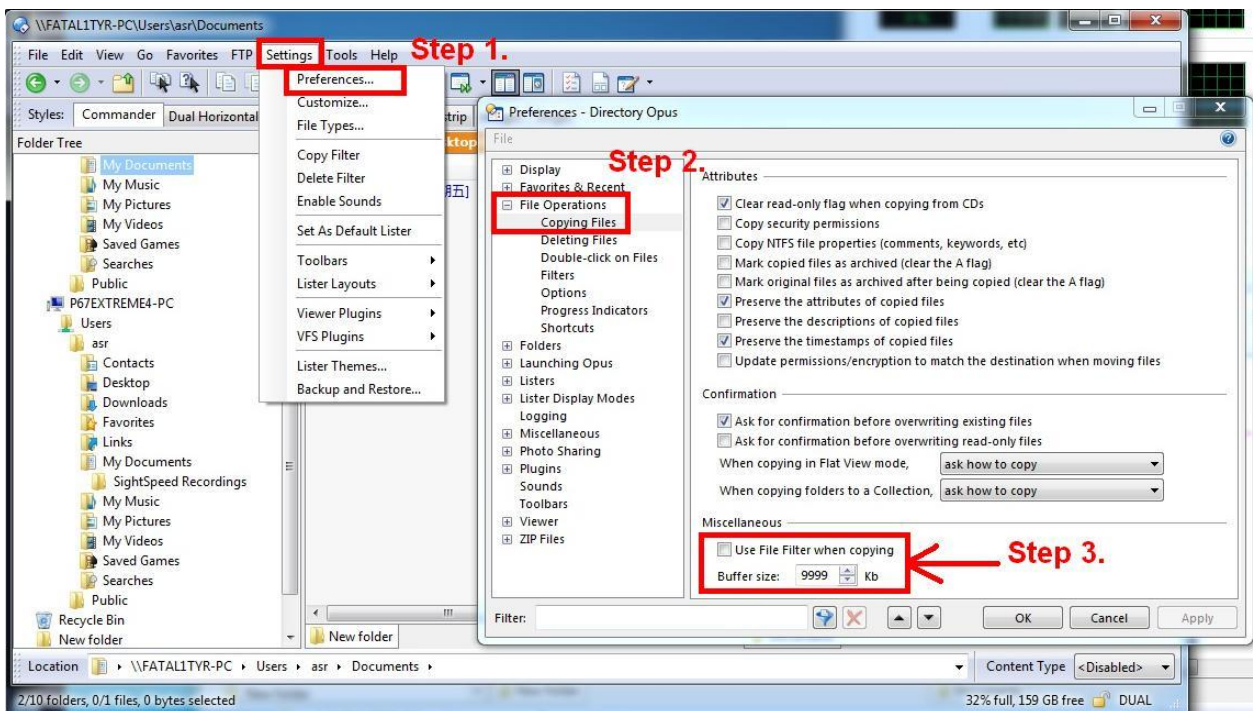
\\FATAL1TYR-PC\Users\asr\Documents

File Edit View Go Favorites FTP Settings Tools Help Step 1.

Preferences...
Customize...
File Types...
Copy Filter
Delete Filter
Enable Sounds
Set As Default Lister
Toolbars
Lister Layouts
Viewer Plugins
VFS Plugins
Lister Themes...
Backup and Restore...

Styles: Commander Dual Horizontal

Folder Tree

My Documents
My Music
My Pictures
My Videos
Saved Games
Searches
Public
P67EXTREME4-PC
Users
asr
Contacts
Desktop
Downloads
Favorites
Links
My Documents
SightSpeed Recordings
My Music
My Pictures
My Videos
Saved Games
Searches
Public
Recycle Bin
New folder

New folder

Preferences - Directory Opus

File

Step 2.

Display
Favorites & Recent
File Operations
Copying Files
Deleting Files
Double-click on Files
Filters
Options
Progress Indicators
Shortcuts
Folders
Launching Opus
Listers
Lister Display Modes
Logging
Miscellaneous
Photo Sharing
Plugins
Sounds
Toolbars
Viewer
ZIP Files

Attributes
Clear read-only flag when copying from CDs
Copy security permissions
Copy NTFS file properties (comments, keywords, etc)
Mark copied files as archived (clear the A flag)
Mark original files as archived after being copied (clear the A flag)
Preserve the attributes of copied files
Preserve the descriptions of copied files
Preserve the timestamps of copied files
Update permissions/encryption to match the destination when moving files

Confirmation
Ask for confirmation before overwriting existing files
Ask for confirmation before overwriting read-only files
When copying in Flat View mode, ask how to copy
When copying folders to a Collection, ask how to copy

Miscellaneous
Use File Filter when copying
Buffer size: 9999 Kb

Step 3.

Filter:

OK Cancel Apply

Location \\FATAL1TYR-PC › Users › asr › Documents ›

Content Type <Disabled>

2/10 folders, 0/1 files, 0 bytes selected

32% full, 159 GB free DUAL